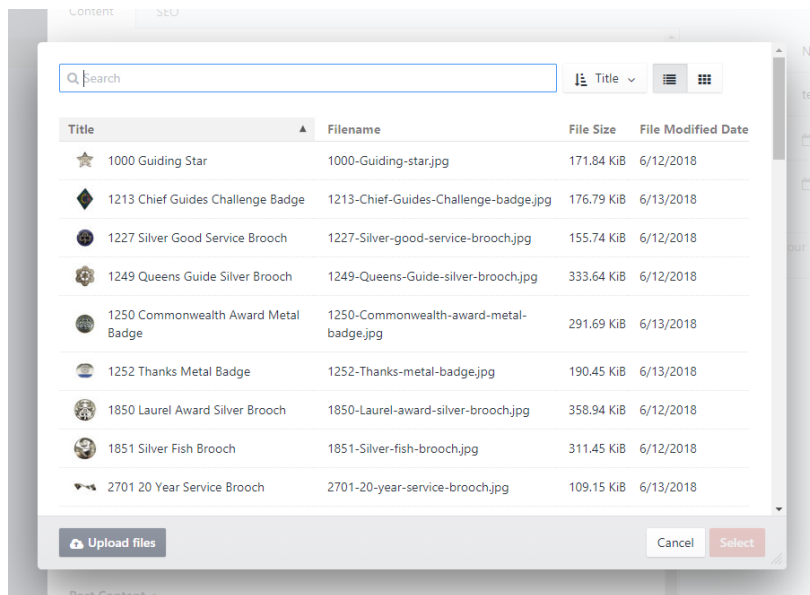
Content SEO

Search

Title

| Title | Filename | File Size | File Modified Date |
|---|---|---|---|
| 1000 Guiding Star | 1000-Guiding-star.jpg | 171.84 KiB | 6/12/2018 |
| 1213 Chief Guides Challenge Badge | 1213-Chief-Guides-Challenge-badge.jpg | 176.79 KiB | 6/13/2018 |
| 1227 Silver Good Service Brooch | 1227-Silver-good-service-brooch.jpg | 155.74 KiB | 6/12/2018 |
| 1249 Queens Guide Silver Brooch | 1249-Queens-Guide-silver-brooch.jpg | 333.64 KiB | 6/12/2018 |
| 1250 Commonwealth Award Metal Badge | 1250-Commonwealth-award-metal-badge.jpg | 291.69 KiB | 6/13/2018 |
| 1252 Thanks Metal Badge | 1252-Thanks-metal-badge.jpg | 190.45 KiB | 6/13/2018 |
| 1850 Laurel Award Silver Brooch | 1850-Laurel-award-silver-brooch.jpg | 358.94 KiB | 6/12/2018 |
| 1851 Silver Fish Brooch | 1851-Silver-fish-brooch.jpg | 311.45 KiB | 6/12/2018 |
| 2701 20 Year Service Brooch | 2701-20-year-service-brooch.jpg | 109.15 KiB | 6/13/2018 |

Upload files

Cancel Select

Post Content